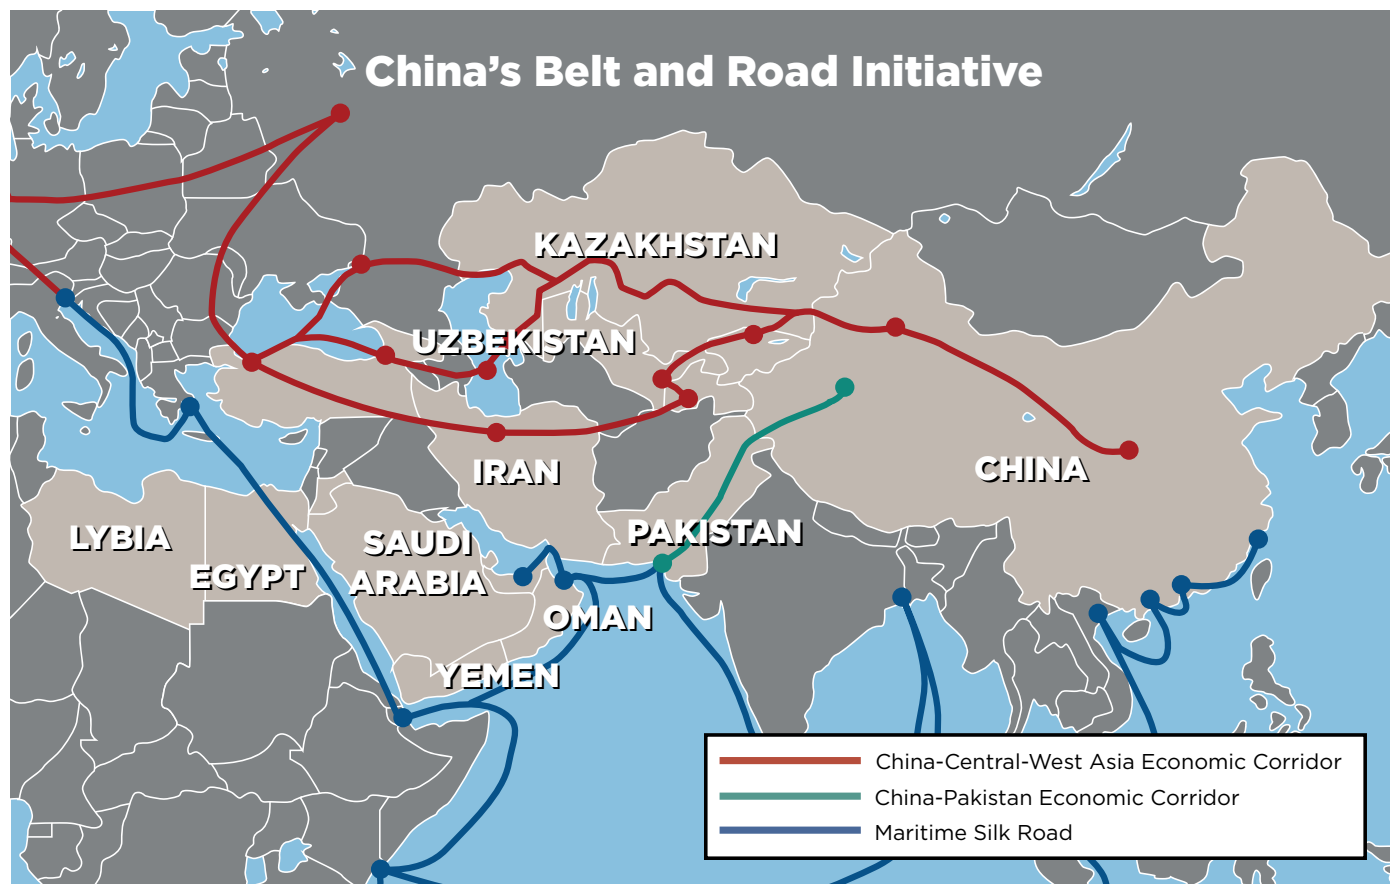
China's Belt and Road Initiative

KAZAKHSTAN

UZBEKISTAN

IRAN

CHINA

PAKISTAN

LYBIA

EGYPT

SAUDI ARABIA

OMAN

YEMEN

China-Central-West Asia Economic Corridor
China-Pakistan Economic Corridor
Maritime Silk Road